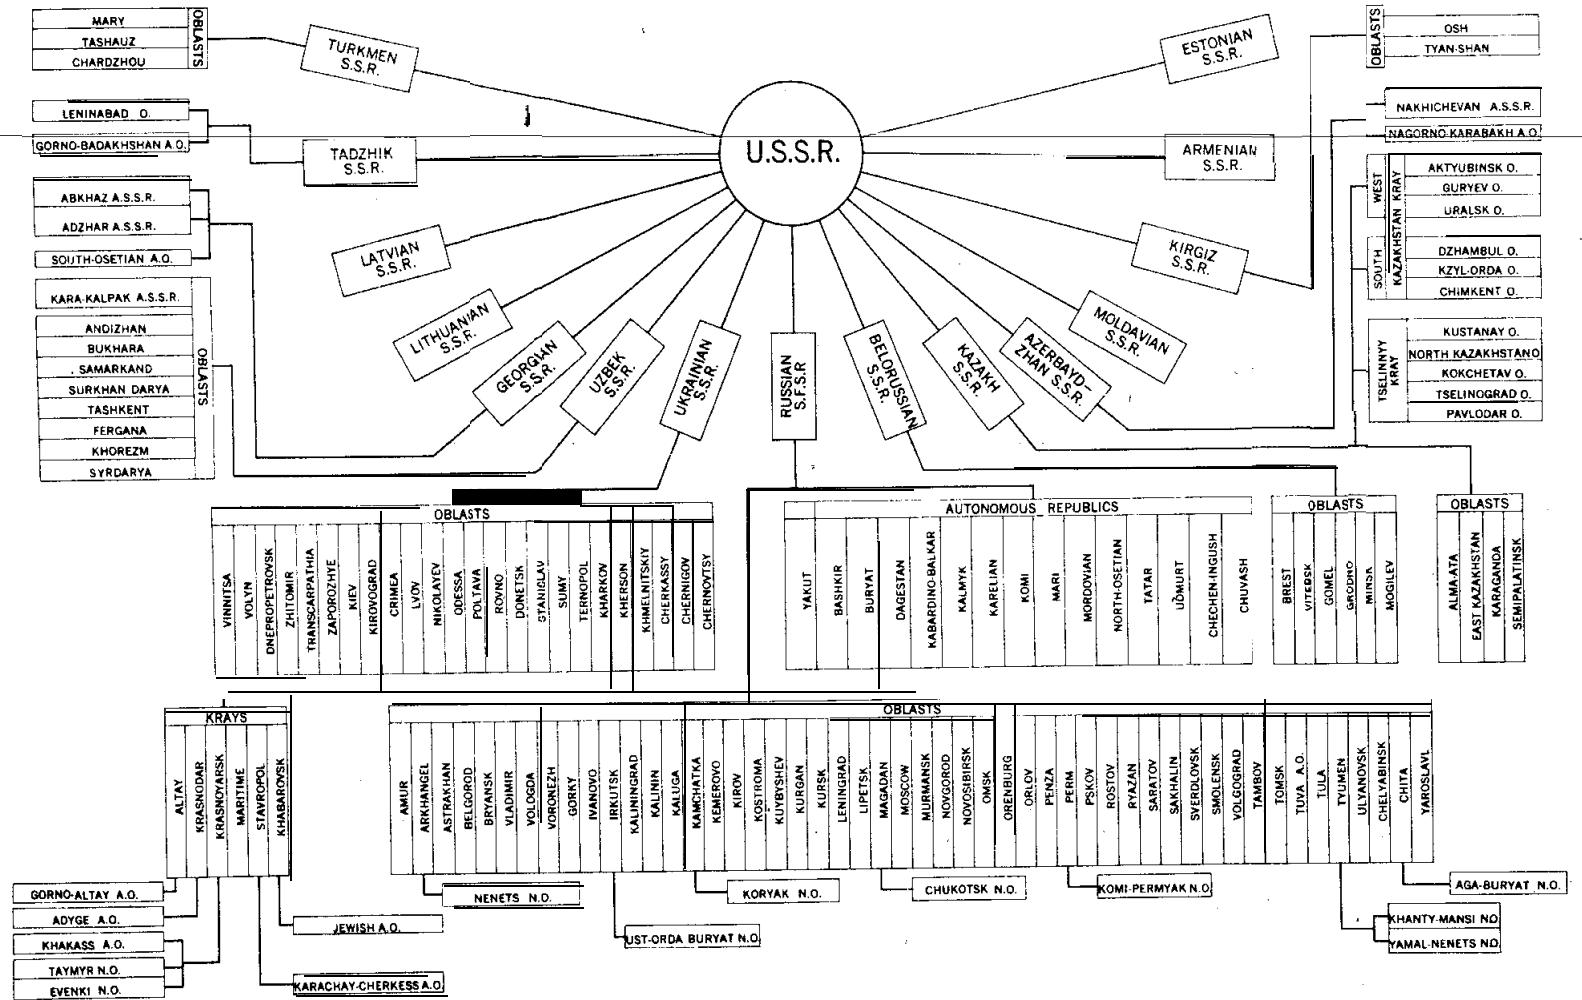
MARY
TASHAUZ
CHARDZHOU
OBLASTS

TURKMEN S.S.R.

LENINABAD O.
GORNO-BADAKHSHAN A.O.

TADZHIK S.S.R.

ABKHAZ A.S.S.R.
ADZHAR A.S.S.R.
SOUTH-OSETIAN A.O.

LATVIAN S.S.R.

KARA-KALPAK A.S.S.R.
ANDIZHAN
BUKHARA
SAMARKAND
SURKHAN DARYA
TASHKENT
FERGANA
KHOREZM
SYRDARYA
OBLASTS

LITHUANIAN S.S.R.
GEORGIAN S.S.R.
UZBEK S.S.R.
UKRAINIAN S.S.R.
RUSSIAN S.F.S.R
BELORUSSIAN S.S.R.
KAZAKH S.S.R.
AZERBAYDZHAN S.S.R.
MOLDAVIAN S.S.R.
KIRGIZ S.S.R.
ARMENIAN S.S.R.
ESTONIAN S.S.R.

U.S.S.R.

OBLASTS
OSH
TYAN-SHAN

NAKHICHEVAN A.S.S.R.
NAGORNO-KARABAKH A.O.

WEST
KAZAKHSTAN KRAY
AKTYUBINSK O.
GURYEV O.
URALSK O.
SOUTH
DZHAMBUL O.
KZYL-ORDA O.
CHIMKENT O.

TSELINNYY KRAY
KUSTANAY O.
NORTH KAZAKHSTAN O.
KOKCHETAV O.
TSELINOGRAD O.
PAVLODAR O.

OBLASTS
VINNITSA
VOLYN
DNEPROPETROVSK
ZHITOMIR
TRANSCARPATHIA
ZAPOROZHYE
KIEV
KIROVOGRAD
CRIMEA
LVOV
NIKOLAYEV
ODESSA
POLTAVA
ROVNO
DONETSK
STANISLAV
SUMY
TERNOPOL
KHARKOV
KHERSON
KHMELNITSKIY
CHERKASSY
CHERNIGOV
CHERNOVTSY

AUTONOMOUS REPUBLICS
YAKUT
BASHKIR
BURYAT
DAGESTAN
KABARDINO-BALKAR
KALMYK
KARELIAN
KOMI
MARI
MORDOVIAN
NORTH-OSETIAN
TATAR
UDMURT
CHECHEN-INGUSH
CHUVASH

OBLASTS
BREST
VITEBSK
GOMEL
GRODNO
MINSK
MOGILEV

OBLASTS
ALMA-ATA
EAST KAZAKHSTAN
KARAGANDA
SEMIPALATINSK

KRAYS
ALTAY
KRASNODAR
KRASNOYARSK
MARITIME
STAVROPOL
KHABAROVSK

OBLASTS
AMUR
ARKHANGEL
ASTRAKHAN
BELGOROD
BRYANSK
VLADIMIR
VOLOGDA
VORONEZH
GORKY
IVANOVO
IRKUTSK
KALININGRAD
KALININ
KALUGA
KAMCHATKA
KEMEROVO
KIROV
KOSTROMA
KUYBYSHEV
KURGAN
KURSK
LENINGRAD
LIPETSK
MAGADAN
MOSCOW
MURMANSK
NOVGOROD
NOVOSIBIRSK
OMSK
ORENBURG
ORLOV
PENZA
PERM
PSKOV
ROSTOV
RYAZAN
SARATOV
SAKHALIN
SVERDLOVSK
SMOLENSK
VOLGOGRAD
TAMBOV
TOMSK
TUVA A.O.
TULA
TYUMEN
ULYANOVSK
CHELYABINSK
CHITA
YAROSLAVL

GORNO-ALTAY A.O.
ADYGE A.O.
KHAKASS A.O.
TAYMYR N.O.
EVENKI N.O.
JEWISH A.O.
KARACHAY-CHERKESS A.O.
NENETS N.O.
UST-ORDA BURYAT N.O.
KORYAK N.O.
CHUKOTSK N.O.
KOMI-PERMYAK N.O.
AGA-BURYAT N.O.
KHANTY-MANSI N.O.
YAMAL-NENETS N.O.